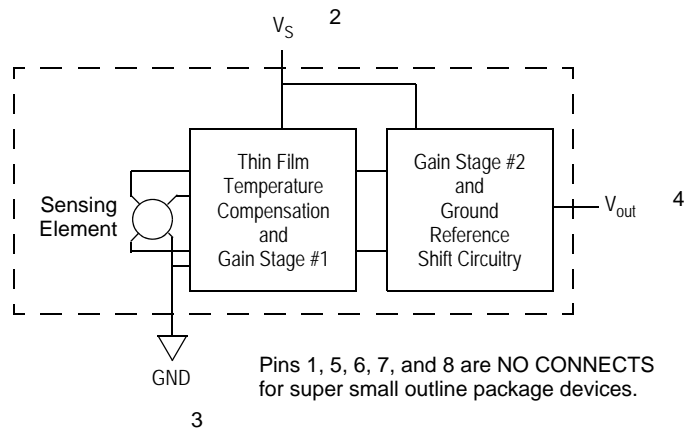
$V_S$ 2

Sensing Element

Thin Film Temperature Compensation and Gain Stage #1

Gain Stage #2 and Ground Reference Shift Circuitry

$V_{out}$ 4

GND

3

Pins 1, 5, 6, 7, and 8 are NO CONNECTS for super small outline package devices.